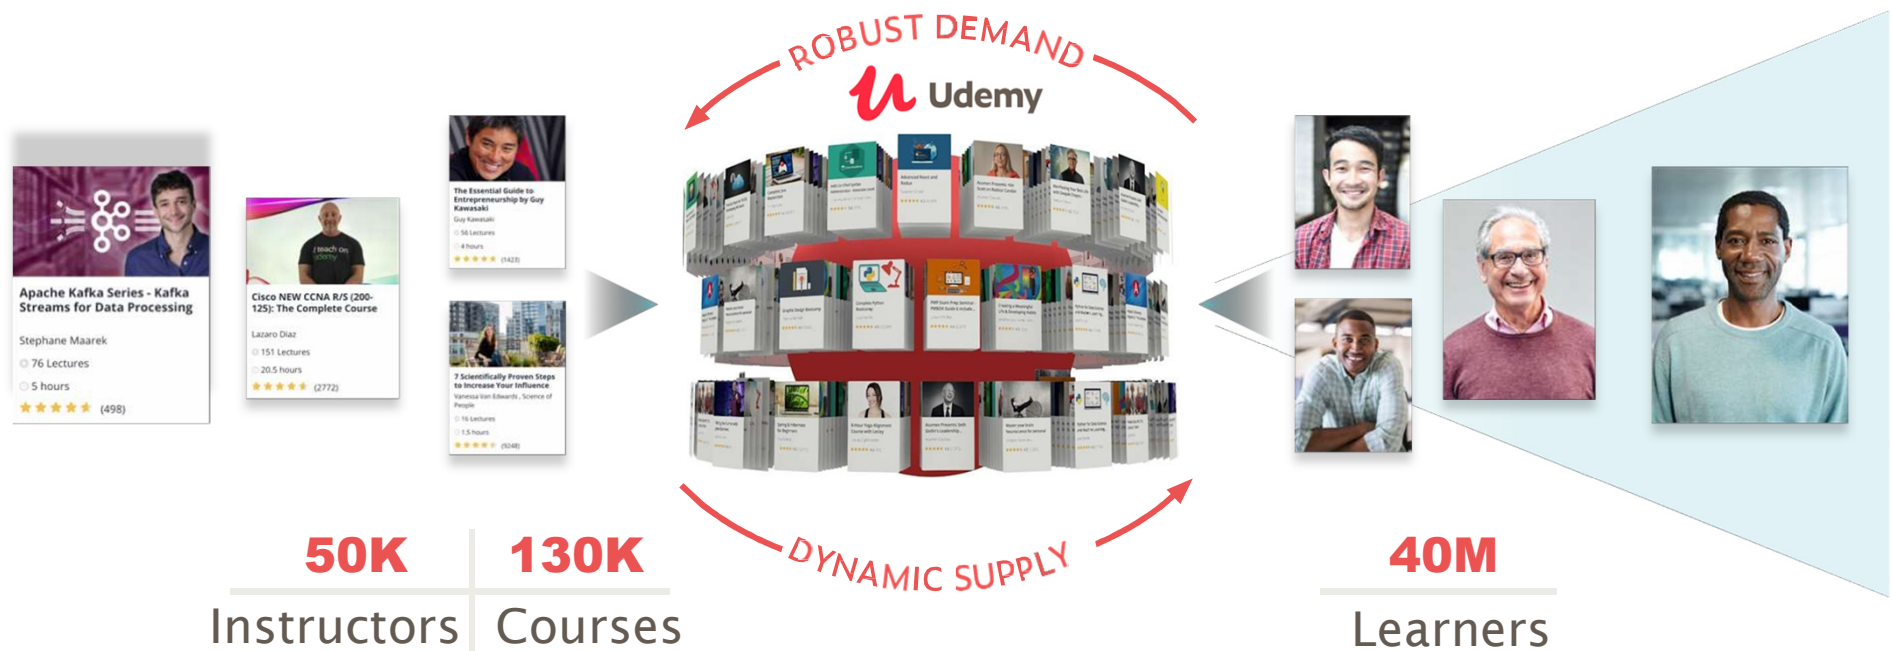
ROBUST DEMAND

Udemy

Apache Kafka Series - Kafka Streams for Data Processing

Stephane Maarek

76 Lectures

5 hours

(498)

Cisco NEW CCNA R/S (200-125): The Complete Course

Lazaro Diaz

151 Lectures

20.5 hours

(2772)

The Essential Guide to Entrepreneurship by Guy Kawasaki

Guy Kawasaki

56 Lectures

4 hours

(1423)

7 Scientifically Proven Steps to Increase Your Influence

Vanessa Van Edwards , Science of People

16 Lectures

1.5 hours

(9248)

DYNAMIC SUPPLY

50K

Instructors

130K

Courses

40M

Learners